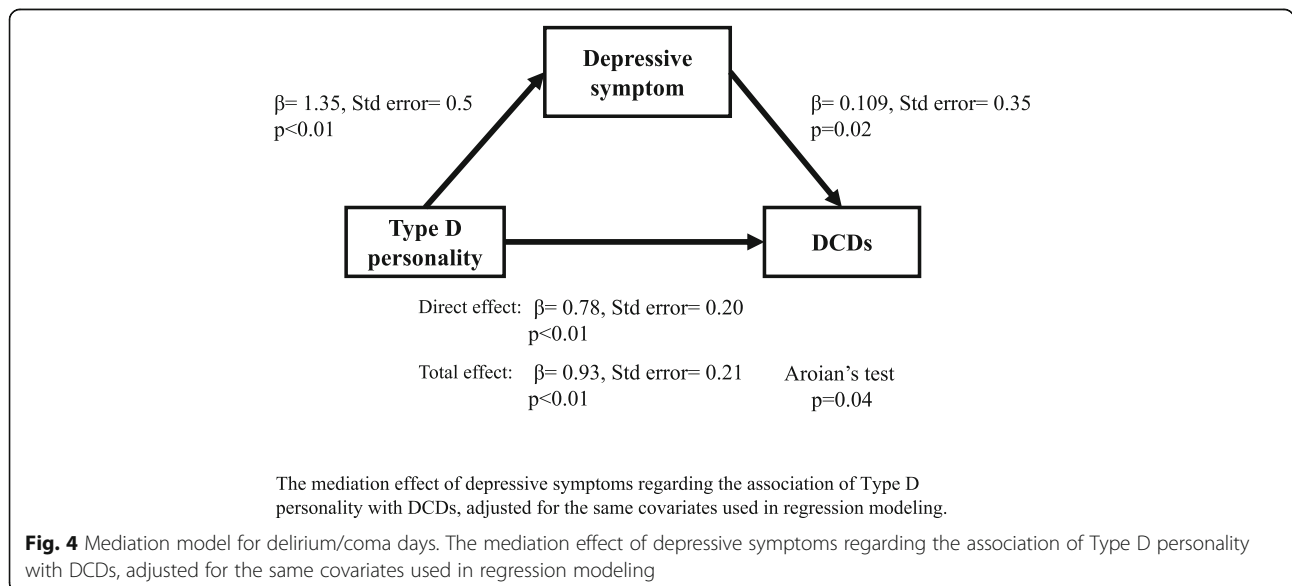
Depressive symptom

β= 1.35, Std error= 0.5
p<0.01

β= 0.109, Std error= 0.35
p=0.02

Type D personality

DCDs

Direct effect: β= 0.78, Std error= 0.20
p<0.01

Total effect: β= 0.93, Std error= 0.21
p<0.01

Aroian's test
p=0.04

The mediation effect of depressive symptoms regarding the association of Type D personality with DCDs, adjusted for the same covariates used in regression modeling.

**Fig. 4** Mediation model for delirium/coma days. The mediation effect of depressive symptoms regarding the association of Type D personality with DCDs, adjusted for the same covariates used in regression modeling